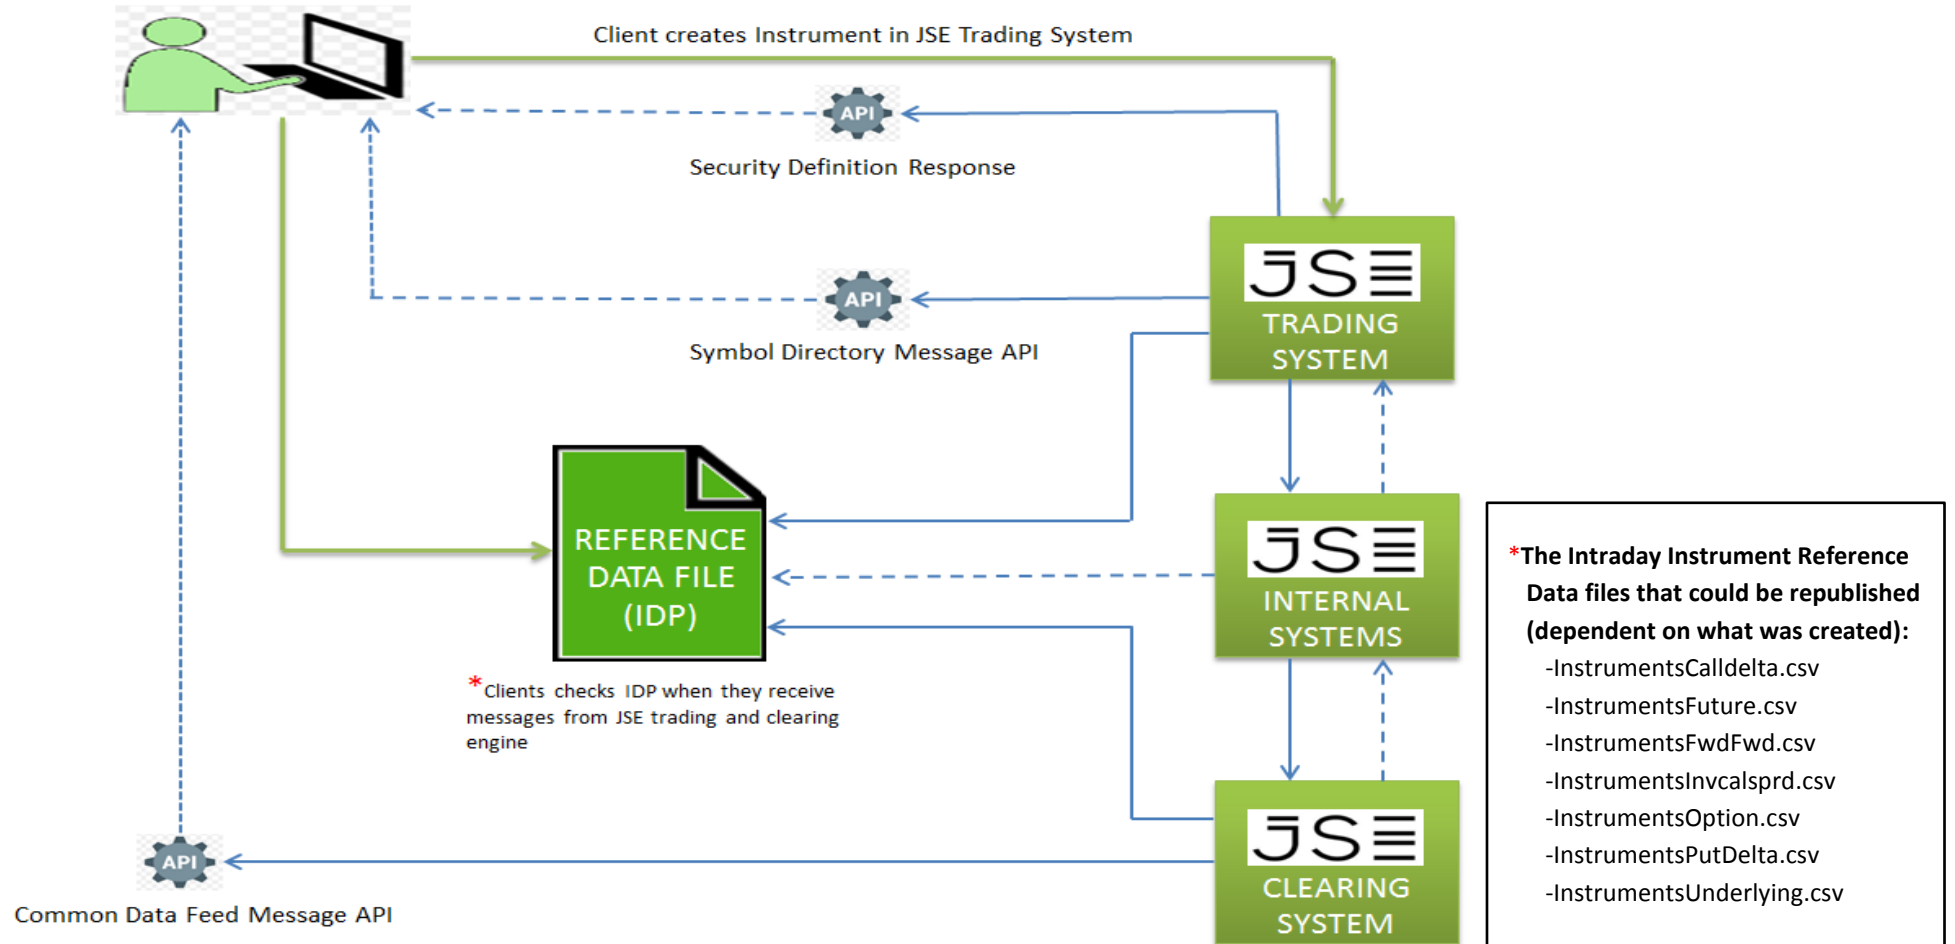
Client creates Instrument in JSE Trading System

API

Security Definition Response

API

Symbol Directory Message API

JSE
TRADING SYSTEM

REFERENCE DATA FILE (IDP)

*Clients checks IDP when they receive messages from JSE trading and clearing engine

JSE
INTERNAL SYSTEMS

JSE
CLEARING SYSTEM

API

Common Data Feed Message API

*The Intraday Instrument Reference Data files that could be republished (dependent on what was created):
-InstrumentsCalldelta.csv
-InstrumentsFuture.csv
-InstrumentsFwdFwd.csv
-InstrumentsInvcalsprd.csv
-InstrumentsOption.csv
-InstrumentsPutDelta.csv
-InstrumentsUnderlying.csv